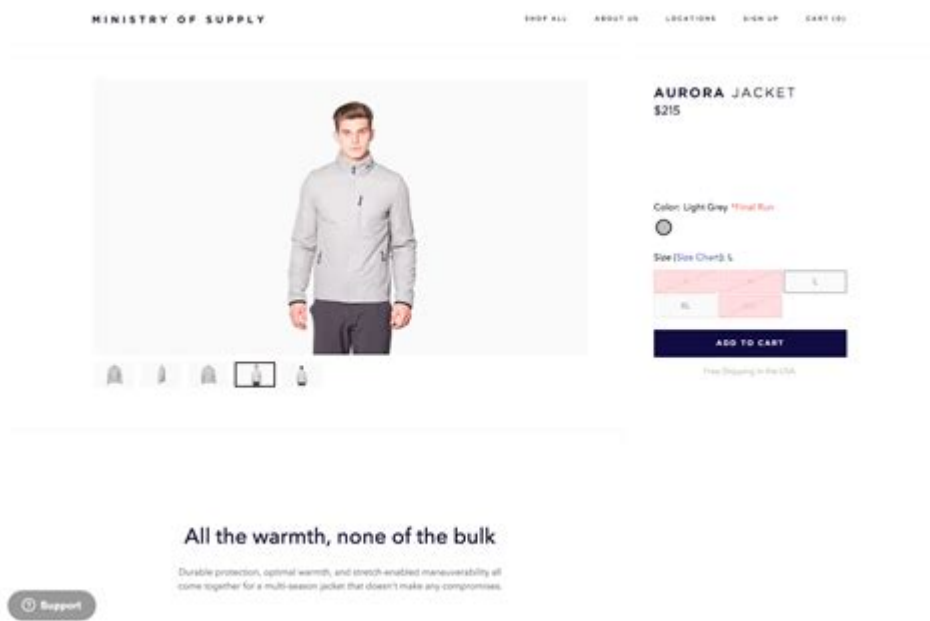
MINISTRY OF SUPPLY

SHOP ALL ABOUT US LOCATIONS SIGN UP CART (0)

AURORA JACKET
$215

Color: Light Grey *Final Run

Size (Size Chart): L

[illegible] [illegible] L
XL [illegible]

ADD TO CART

Free Shipping in the USA

All the warmth, none of the bulk

Durable protection, optimal warmth, and stretch-enabled maneuverability all come together for a multi-season jacket that doesn't make any compromises.

Support